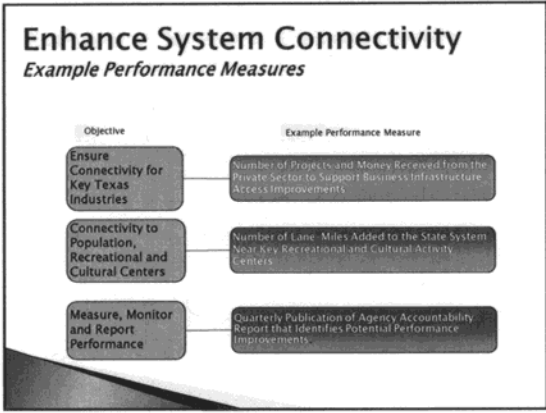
Enhance System Connectivity
Example Performance Measures

Objective

Example Performance Measure

Ensure Connectivity for Key Texas Industries

Number of Projects and Money Received from the Private Sector to Support Business Infrastructure Access Improvements

Connectivity to Population, Recreational and Cultural Centers

Number of Lane-Miles Added to the State System Near Key Recreational and Cultural Activity Centers

Measure, Monitor and Report Performance

Quarterly Publication of Agency Accountability Report that Identifies Potential Performance Improvements